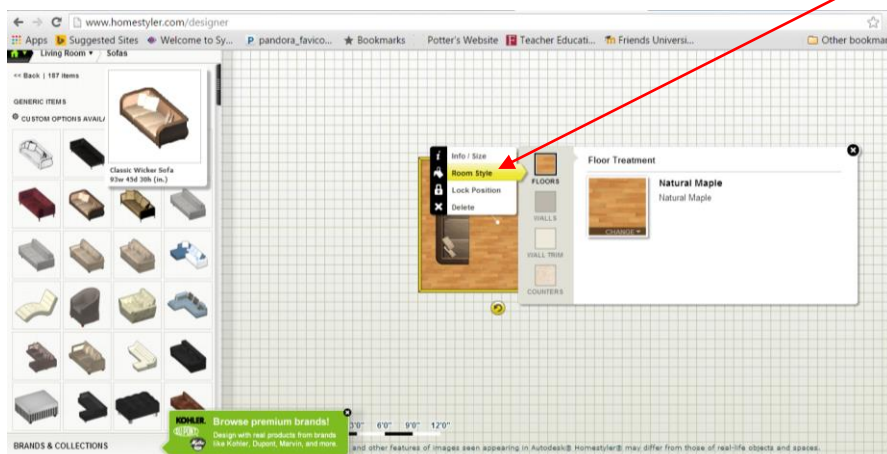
www.homestyler.com/designer

Apps Suggested Sites Welcome to Sy... pandora_favico... Bookmarks Potter's Website Teacher Educati... Friends Universi... Other bookmar

Living Room ▾ Sofas

<< Back | 187 items

GENERIC ITEMS

CUSTOM OPTIONS AVAIL

Classic Wicker Sofa
93w 45d 30h (in.)

Info / Size
Room Style
Lock Position
Delete

FLOORS
WALLS
WALL TRIM
COUNTERS

Floor Treatment

Natural Maple
Natural Maple

CHANGE ▾

3'0" 6'0" 9'0" 12'0"

KOHLER. Browse premium brands!
Design with real products from brands like Kohler, Dupont, Marvin, and more.

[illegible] and other features of images seen appearing in Autodesk® Homestyler® may differ from those of real-life objects and spaces.

BRANDS & COLLECTIONS